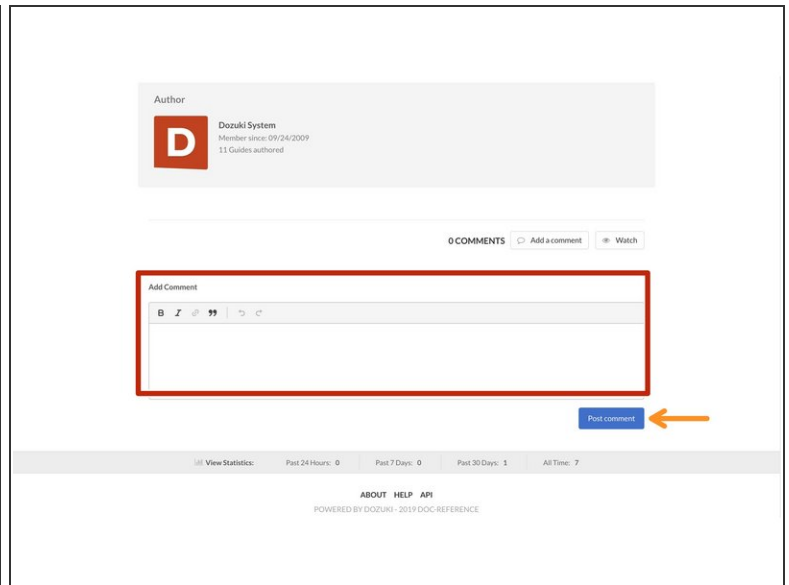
Author

D

Dozuki System
Member since: 09/24/2009
11 Guides authored

0 COMMENTS Add a comment Watch

Add Comment

B I 99

Post comment

View Statistics: Past 24 Hours: 0 Past 7 Days: 0 Past 30 Days: 1 All Time: 7

ABOUT HELP API
POWERED BY DOZUKI - 2019 DOC-REFERENCE